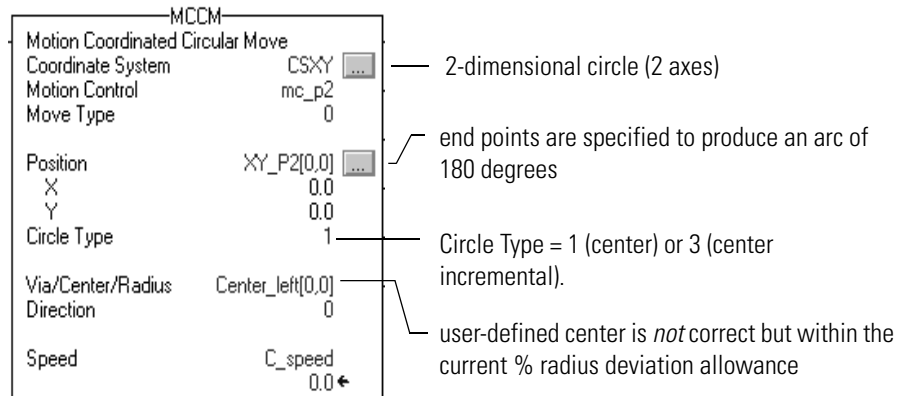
MCCM
Motion Coordinated Circular Move
Coordinate System CSXY ...
Motion Control mc_p2
Move Type 0

Position XY_P2[0,0] ...
X 0.0
Y 0.0
Circle Type 1

Via/Center/Radius Center_left[0,0]
Direction 0

Speed C_speed
0.0 ←

2-dimensional circle (2 axes)

end points are specified to produce an arc of 180 degrees

Circle Type = 1 (center) or 3 (center incremental).

user-defined center is *not* correct but within the current % radius deviation allowance